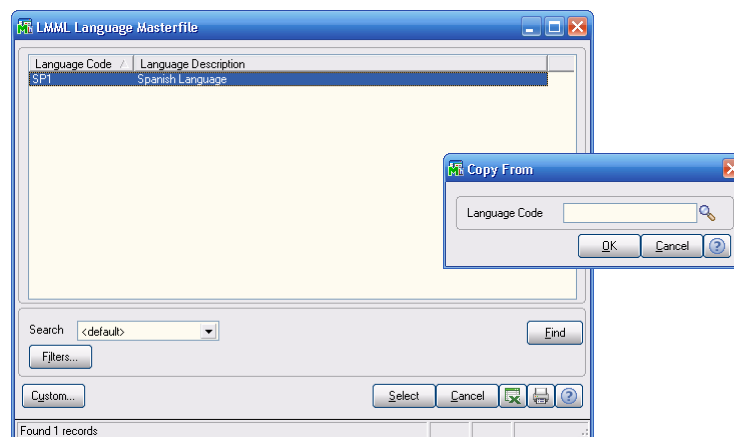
LMML Language Masterfile

| Language Code | Language Description |
|---|---|
| SP1 | Spanish Language |

Copy From

Language Code

OK Cancel ?

Search <default>

Find

Filters...

Custom...

Select Cancel ?

Found 1 records